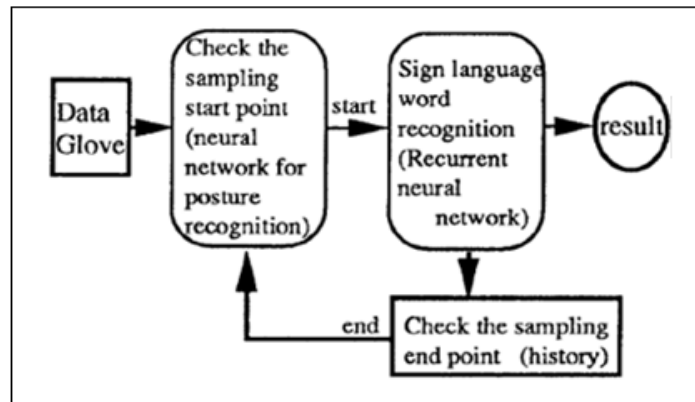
Data Glove

Check the sampling start point (neural network for posture recognition)

start

Sign language word recognition (Recurrent neural network)

result

end

Check the sampling end point (history)